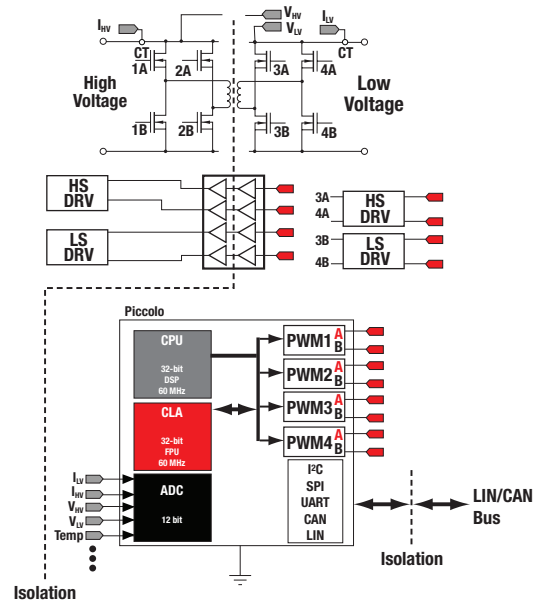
$I_{HV}$
CT
1A
2A
$V_{HV}$
$V_{LV}$
$I_{LV}$
CT
3A
4A
High Voltage
Low Voltage
1B
2B
3B
4B

HS DRV
LS DRV
3A
4A
HS DRV
3B
4B
LS DRV

Piccolo
CPU
32-bit DSP 60 MHz
CLA
32-bit FPU 60 MHz
ADC
12 bit
PWM1 A B
PWM2 A B
PWM3 A B
PWM4 A B
I²C
SPI
UART
CAN
LIN
$I_{LV}$
$I_{HV}$
$V_{HV}$
$V_{LV}$
Temp
LIN/CAN Bus
Isolation
Isolation